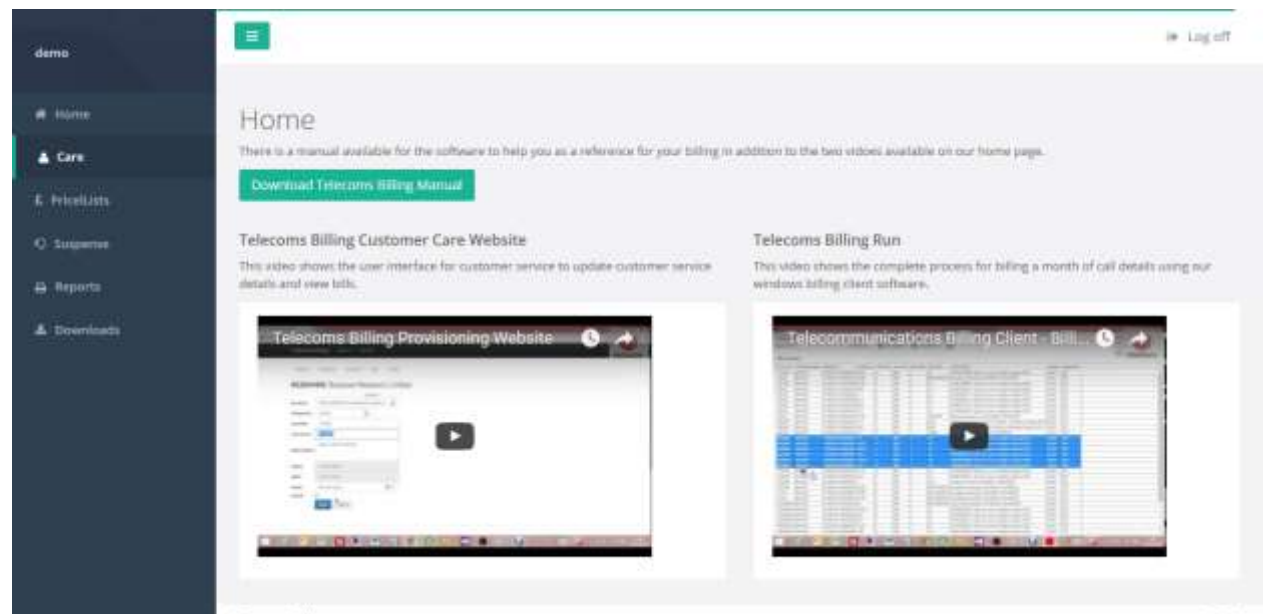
demo

Home

Care

PriceLists

Suspense

Reports

Downloads

Log off

Home

There is a manual available for the software to help you as a reference for your billing in addition to the two videos available on our home page.

Download Telecoms Billing Manual

Telecoms Billing Customer Care Website

This video shows the user interface for customer service to update customer service details and view bills.

Telecoms Billing Provisioning Website

Telecoms Billing Run

This video shows the complete process for billing a month of call details using our windows billing client software.

Telecommunications Billing Client - Billi...